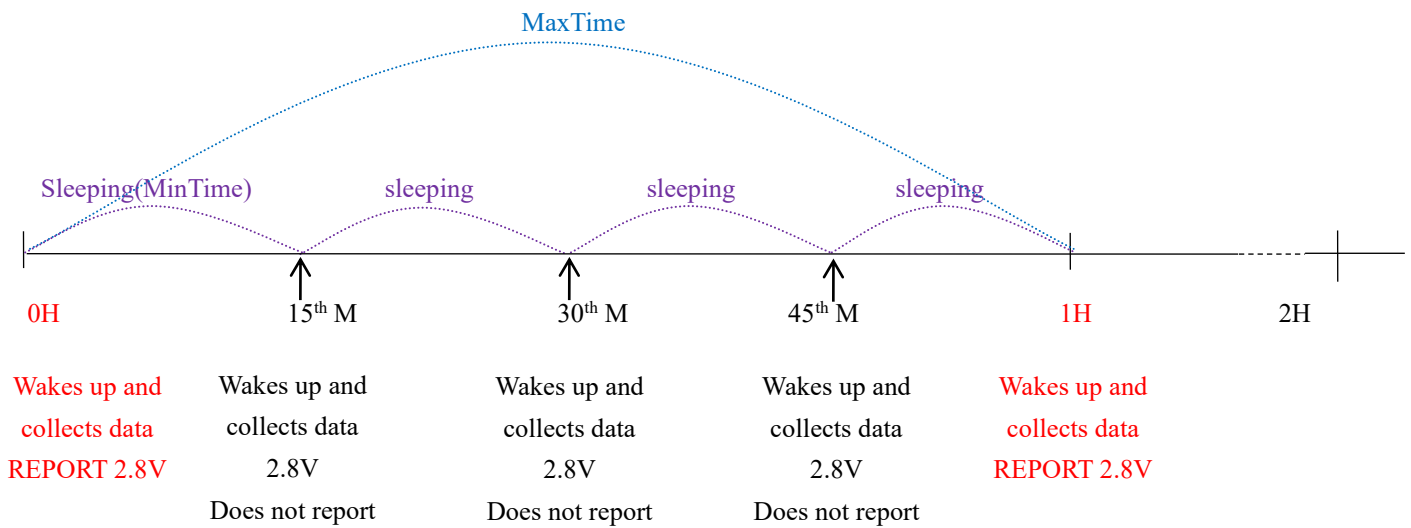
MaxTime

Sleeping(MinTime) sleeping sleeping sleeping

0H

15$^{th}$ M

30$^{th}$ M

45$^{th}$ M

1H

2H

Wakes up and collects data REPORT 2.8V

Wakes up and collects data 2.8V Does not report

Wakes up and collects data 2.8V Does not report

Wakes up and collects data 2.8V Does not report

Wakes up and collects data REPORT 2.8V